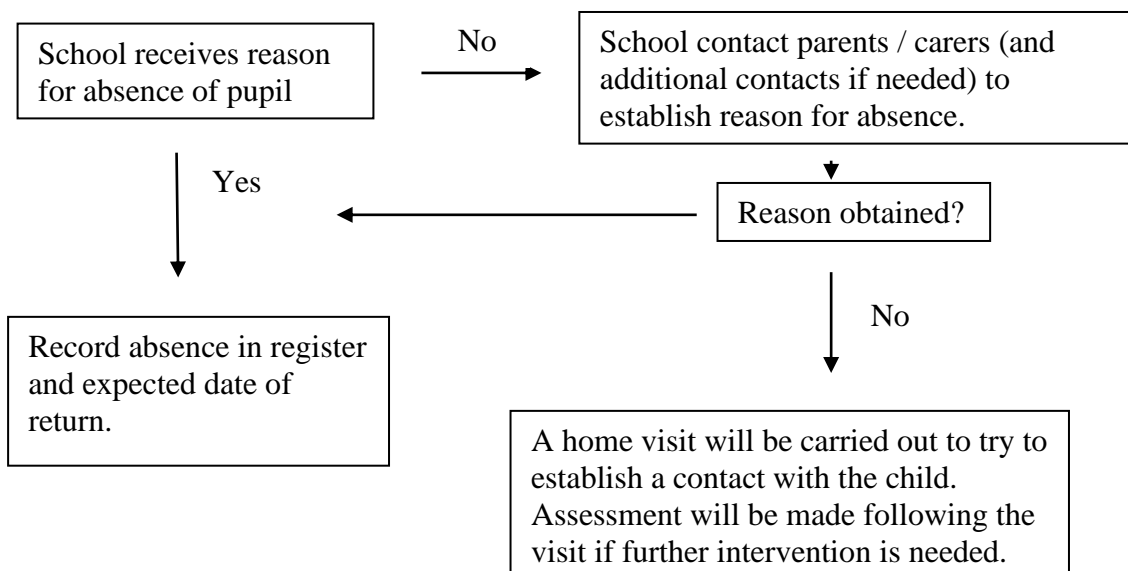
School receives reason for absence of pupil

No

School contact parents / carers (and additional contacts if needed) to establish reason for absence.

Yes

Reason obtained?

No

Record absence in register and expected date of return.

A home visit will be carried out to try to establish a contact with the child. Assessment will be made following the visit if further intervention is needed.